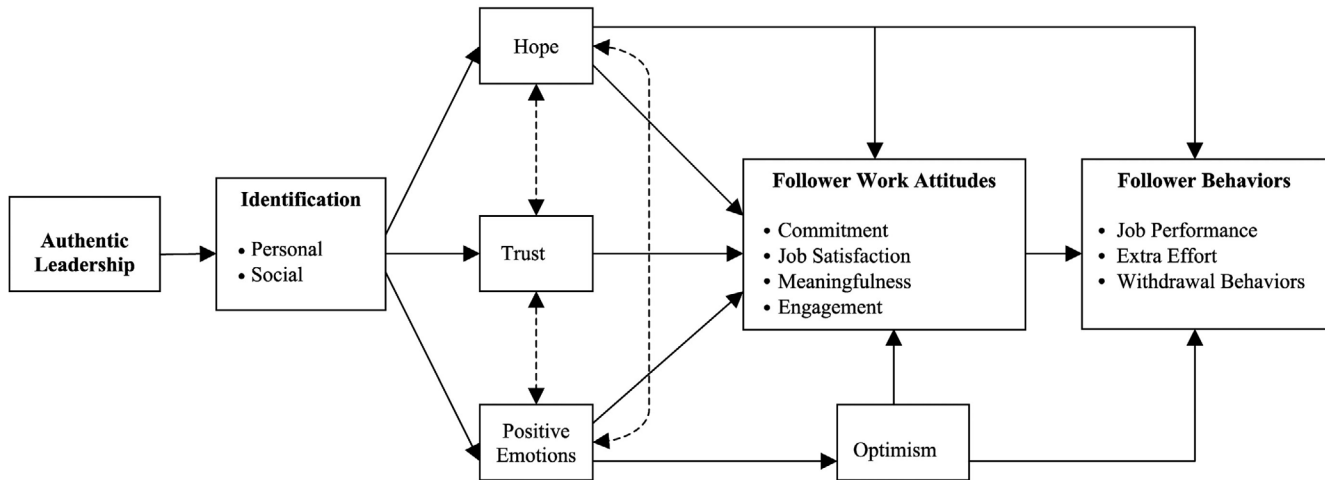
Authentic Leadership

Identification
• Personal
• Social

Hope

Trust

Positive Emotions

Follower Work Attitudes
• Commitment
• Job Satisfaction
• Meaningfulness
• Engagement

Optimism

Follower Behaviors
• Job Performance
• Extra Effort
• Withdrawal Behaviors